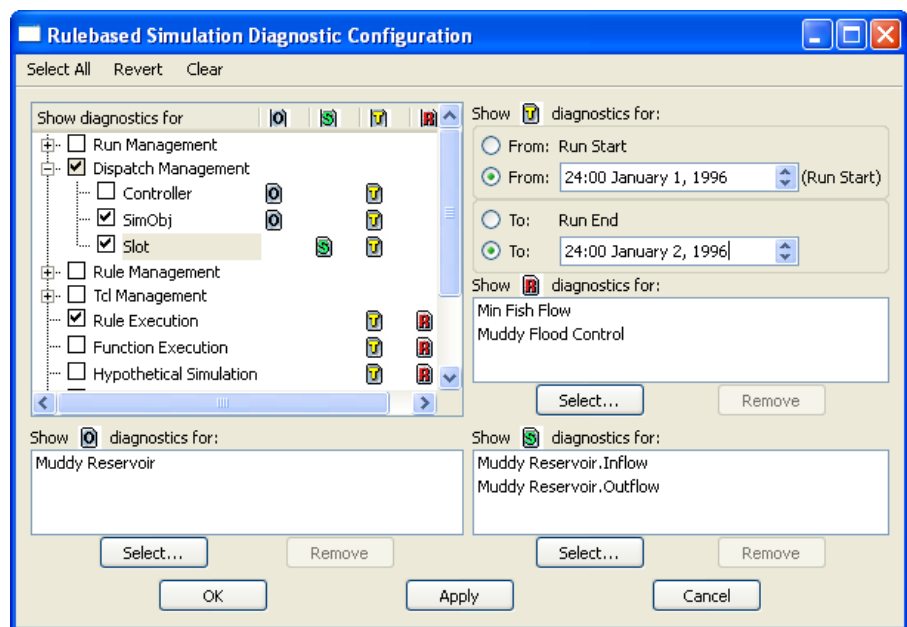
Rulebased Simulation Diagnostic Configuration

Select All Revert Clear

| Show diagnostics for | O | S | T | R |
|---|---|---|---|---|
| Run Management | | | | |
| Dispatch Management | | | | |
| Controller | O | | T | |
| SimObj | O | | T | |
| Slot | | S | T | |
| Rule Management | | | | |
| Tcl Management | | | | |
| Rule Execution | | | T | R |
| Function Execution | | | T | R |
| Hypothetical Simulation | | | T | R |

Show T diagnostics for:

From: Run Start

From: 24:00 January 1, 1996 (Run Start)

To: Run End

To: 24:00 January 2, 1996

Show R diagnostics for:

Min Fish Flow
Muddy Flood Control

Select... Remove

Show O diagnostics for:

Muddy Reservoir

Select... Remove

Show S diagnostics for:

Muddy Reservoir.Inflow
Muddy Reservoir.Outflow

Select... Remove

OK Apply Cancel